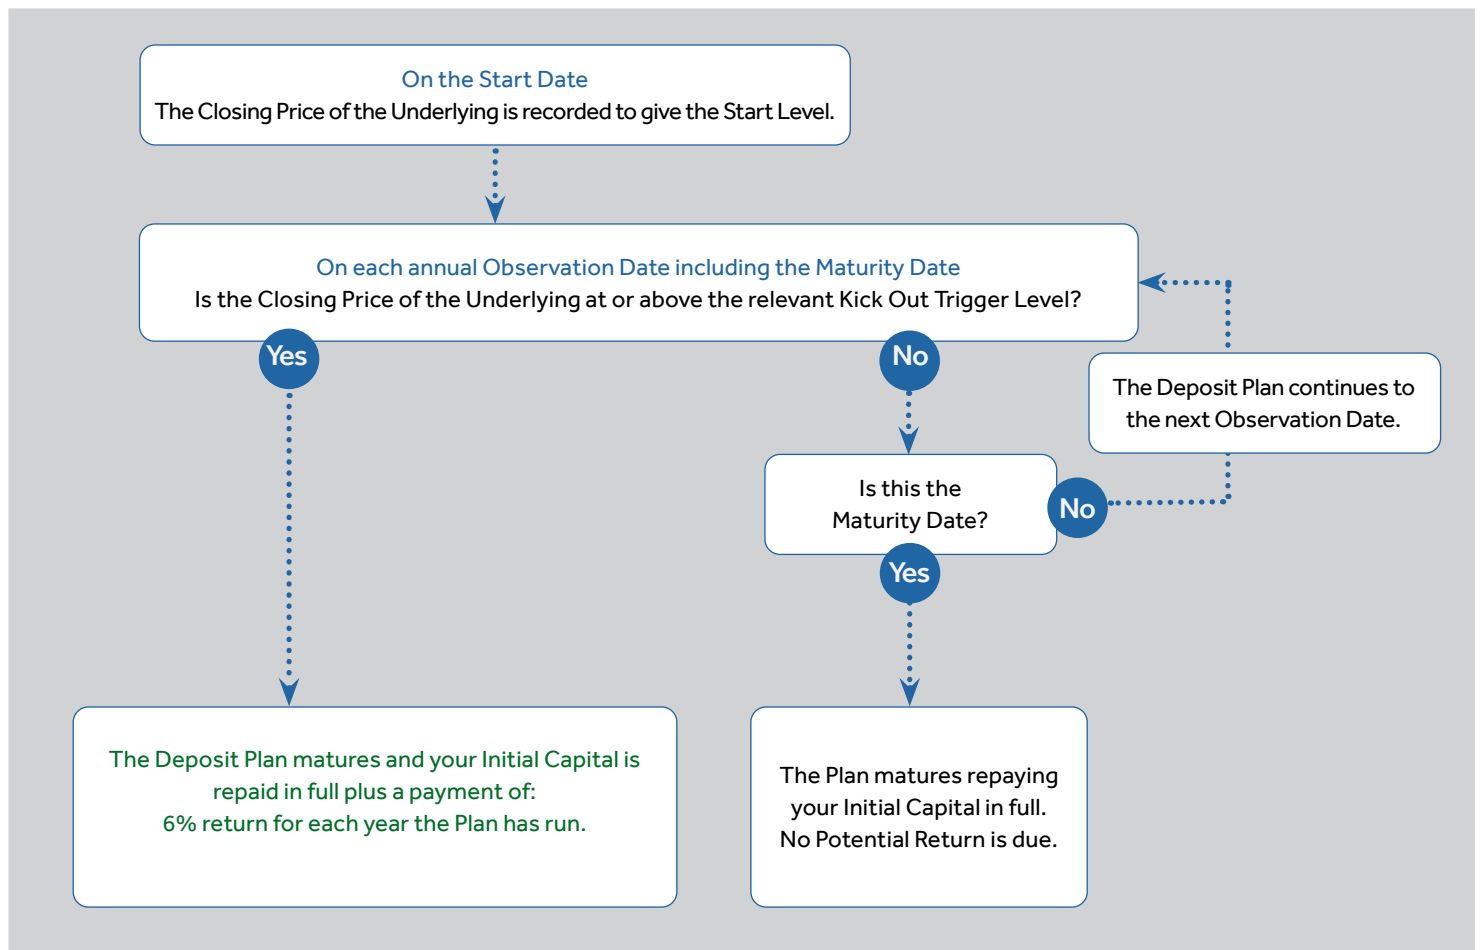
On the Start Date
The Closing Price of the Underlying is recorded to give the Start Level.

On each annual Observation Date including the Maturity Date
Is the Closing Price of the Underlying at or above the relevant Kick Out Trigger Level?

Yes

No

The Deposit Plan continues to the next Observation Date.

Is this the Maturity Date?

No

Yes

The Deposit Plan matures and your Initial Capital is repaid in full plus a payment of:
6% return for each year the Plan has run.

The Plan matures repaying your Initial Capital in full.
No Potential Return is due.